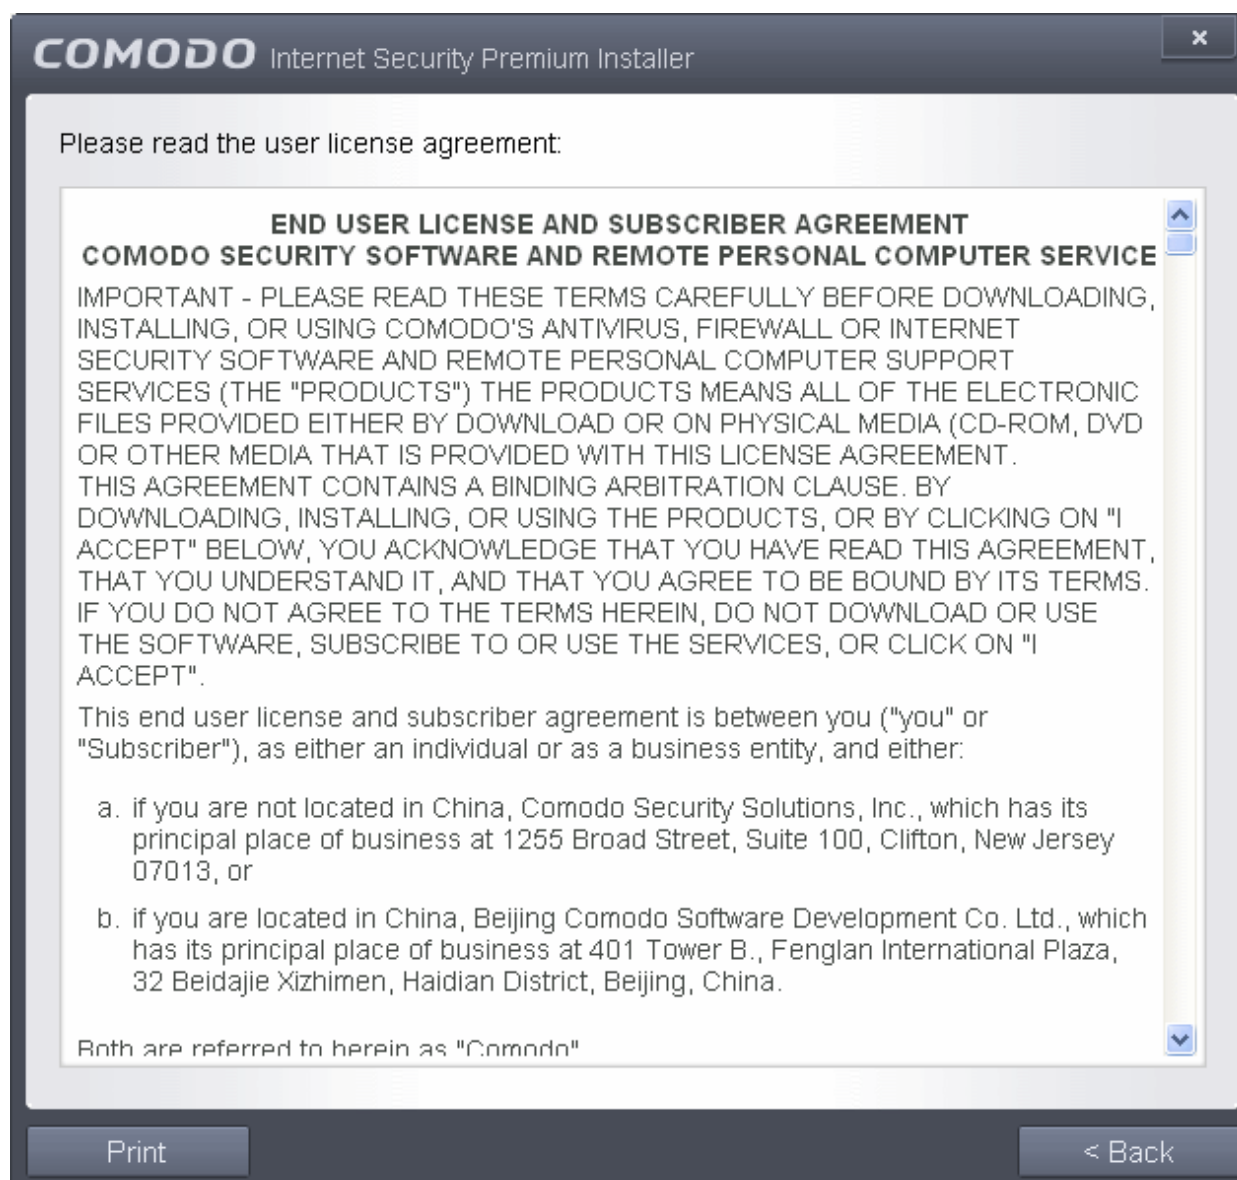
COMODO Internet Security Premium Installer

×

Please read the user license agreement:

END USER LICENSE AND SUBSCRIBER AGREEMENT
COMODO SECURITY SOFTWARE AND REMOTE PERSONAL COMPUTER SERVICE

IMPORTANT - PLEASE READ THESE TERMS CAREFULLY BEFORE DOWNLOADING, INSTALLING, OR USING COMODO'S ANTIVIRUS, FIREWALL OR INTERNET SECURITY SOFTWARE AND REMOTE PERSONAL COMPUTER SUPPORT SERVICES (THE "PRODUCTS") THE PRODUCTS MEANS ALL OF THE ELECTRONIC FILES PROVIDED EITHER BY DOWNLOAD OR ON PHYSICAL MEDIA (CD-ROM, DVD OR OTHER MEDIA THAT IS PROVIDED WITH THIS LICENSE AGREEMENT.
THIS AGREEMENT CONTAINS A BINDING ARBITRATION CLAUSE. BY DOWNLOADING, INSTALLING, OR USING THE PRODUCTS, OR BY CLICKING ON "I ACCEPT" BELOW, YOU ACKNOWLEDGE THAT YOU HAVE READ THIS AGREEMENT, THAT YOU UNDERSTAND IT, AND THAT YOU AGREE TO BE BOUND BY ITS TERMS. IF YOU DO NOT AGREE TO THE TERMS HEREIN, DO NOT DOWNLOAD OR USE THE SOFTWARE, SUBSCRIBE TO OR USE THE SERVICES, OR CLICK ON "I ACCEPT".

This end user license and subscriber agreement is between you ("you" or "Subscriber"), as either an individual or as a business entity, and either:

a. if you are not located in China, Comodo Security Solutions, Inc., which has its principal place of business at 1255 Broad Street, Suite 100, Clifton, New Jersey 07013, or

b. if you are located in China, Beijing Comodo Software Development Co. Ltd., which has its principal place of business at 401 Tower B., Fenglan International Plaza, 32 Beidajie Xizhimen, Haidian District, Beijing, China.

Both are referred to herein as "Comodo"

Print

< Back